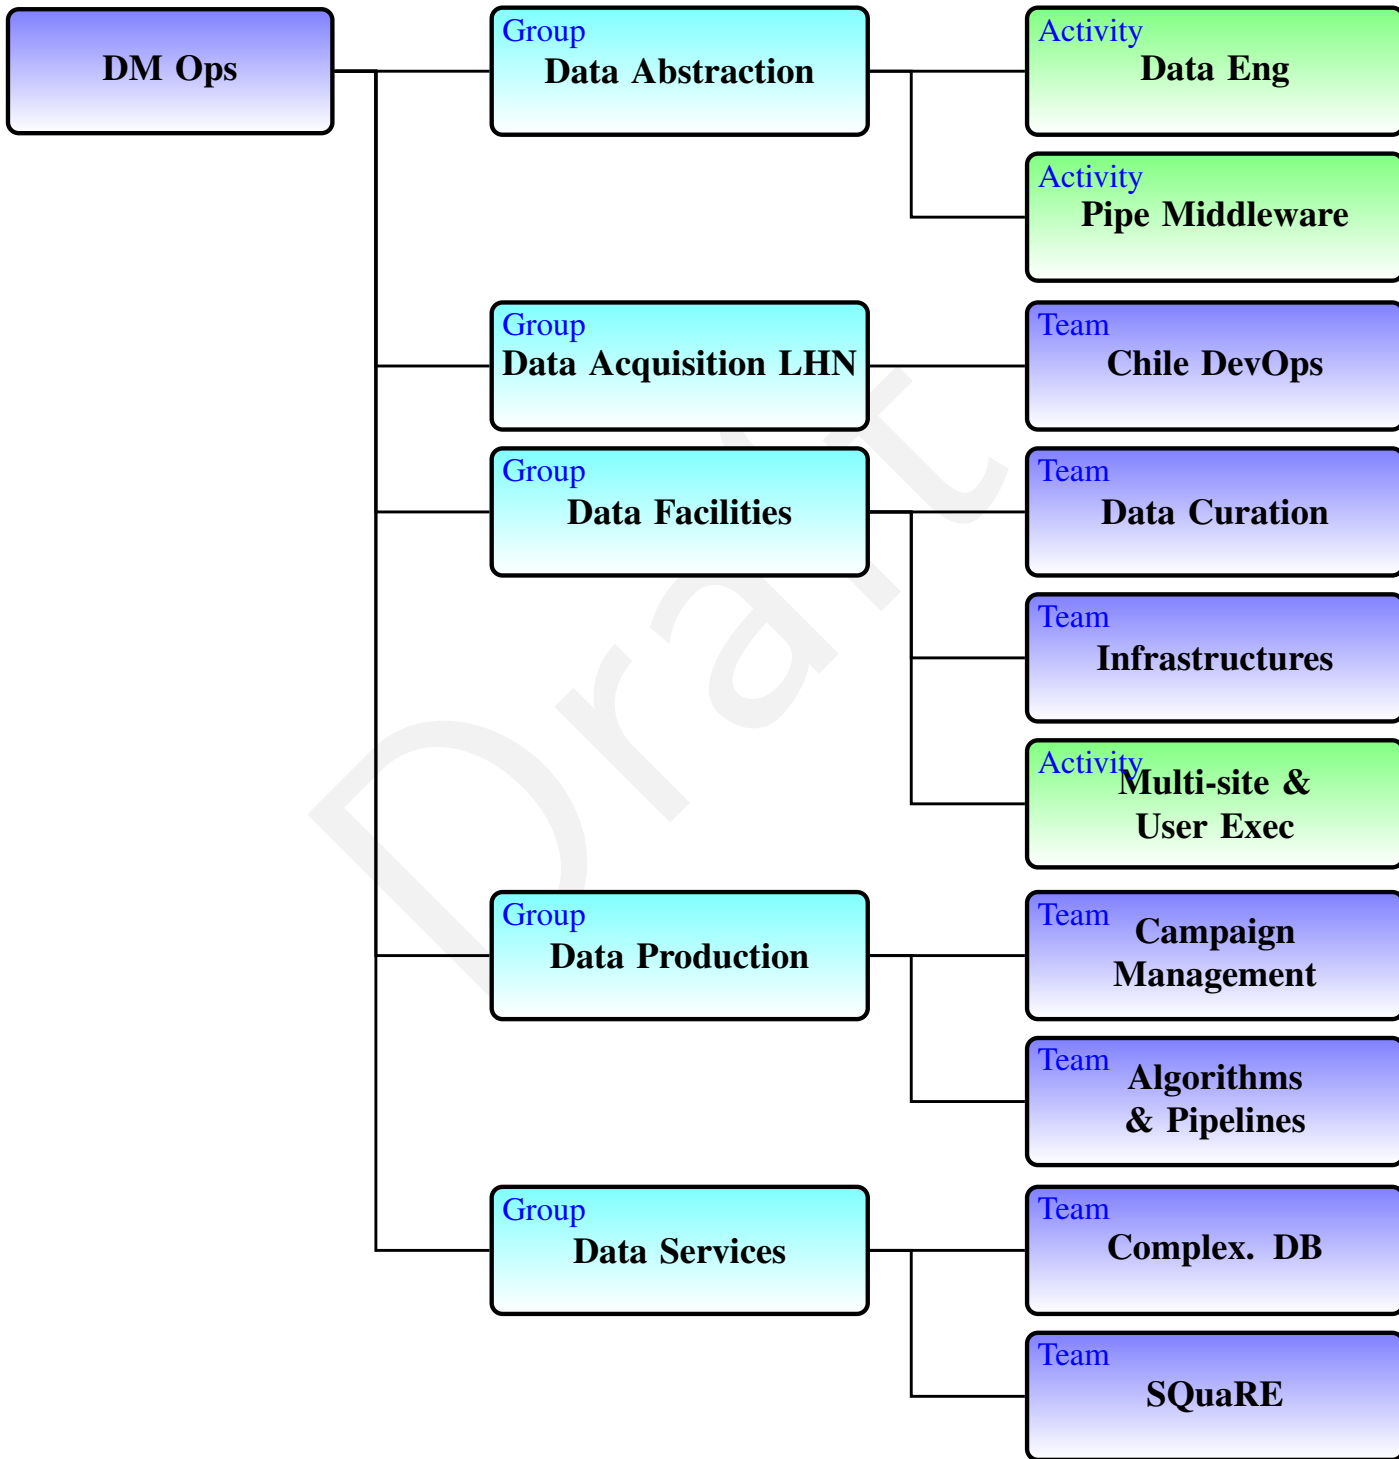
DM Ops

Group
Data Abstraction

Activity
Data Eng

Activity
Pipe Middleware

Group
Data Acquisition LHN

Team
Chile DevOps

Group
Data Facilities

Team
Data Curation

Team
Infrastructures

Activity
Multi-site & User Exec

Group
Data Production

Team
Campaign Management

Team
Algorithms & Pipelines

Group
Data Services

Team
Complex. DB

Team
SQuaRE

Draft